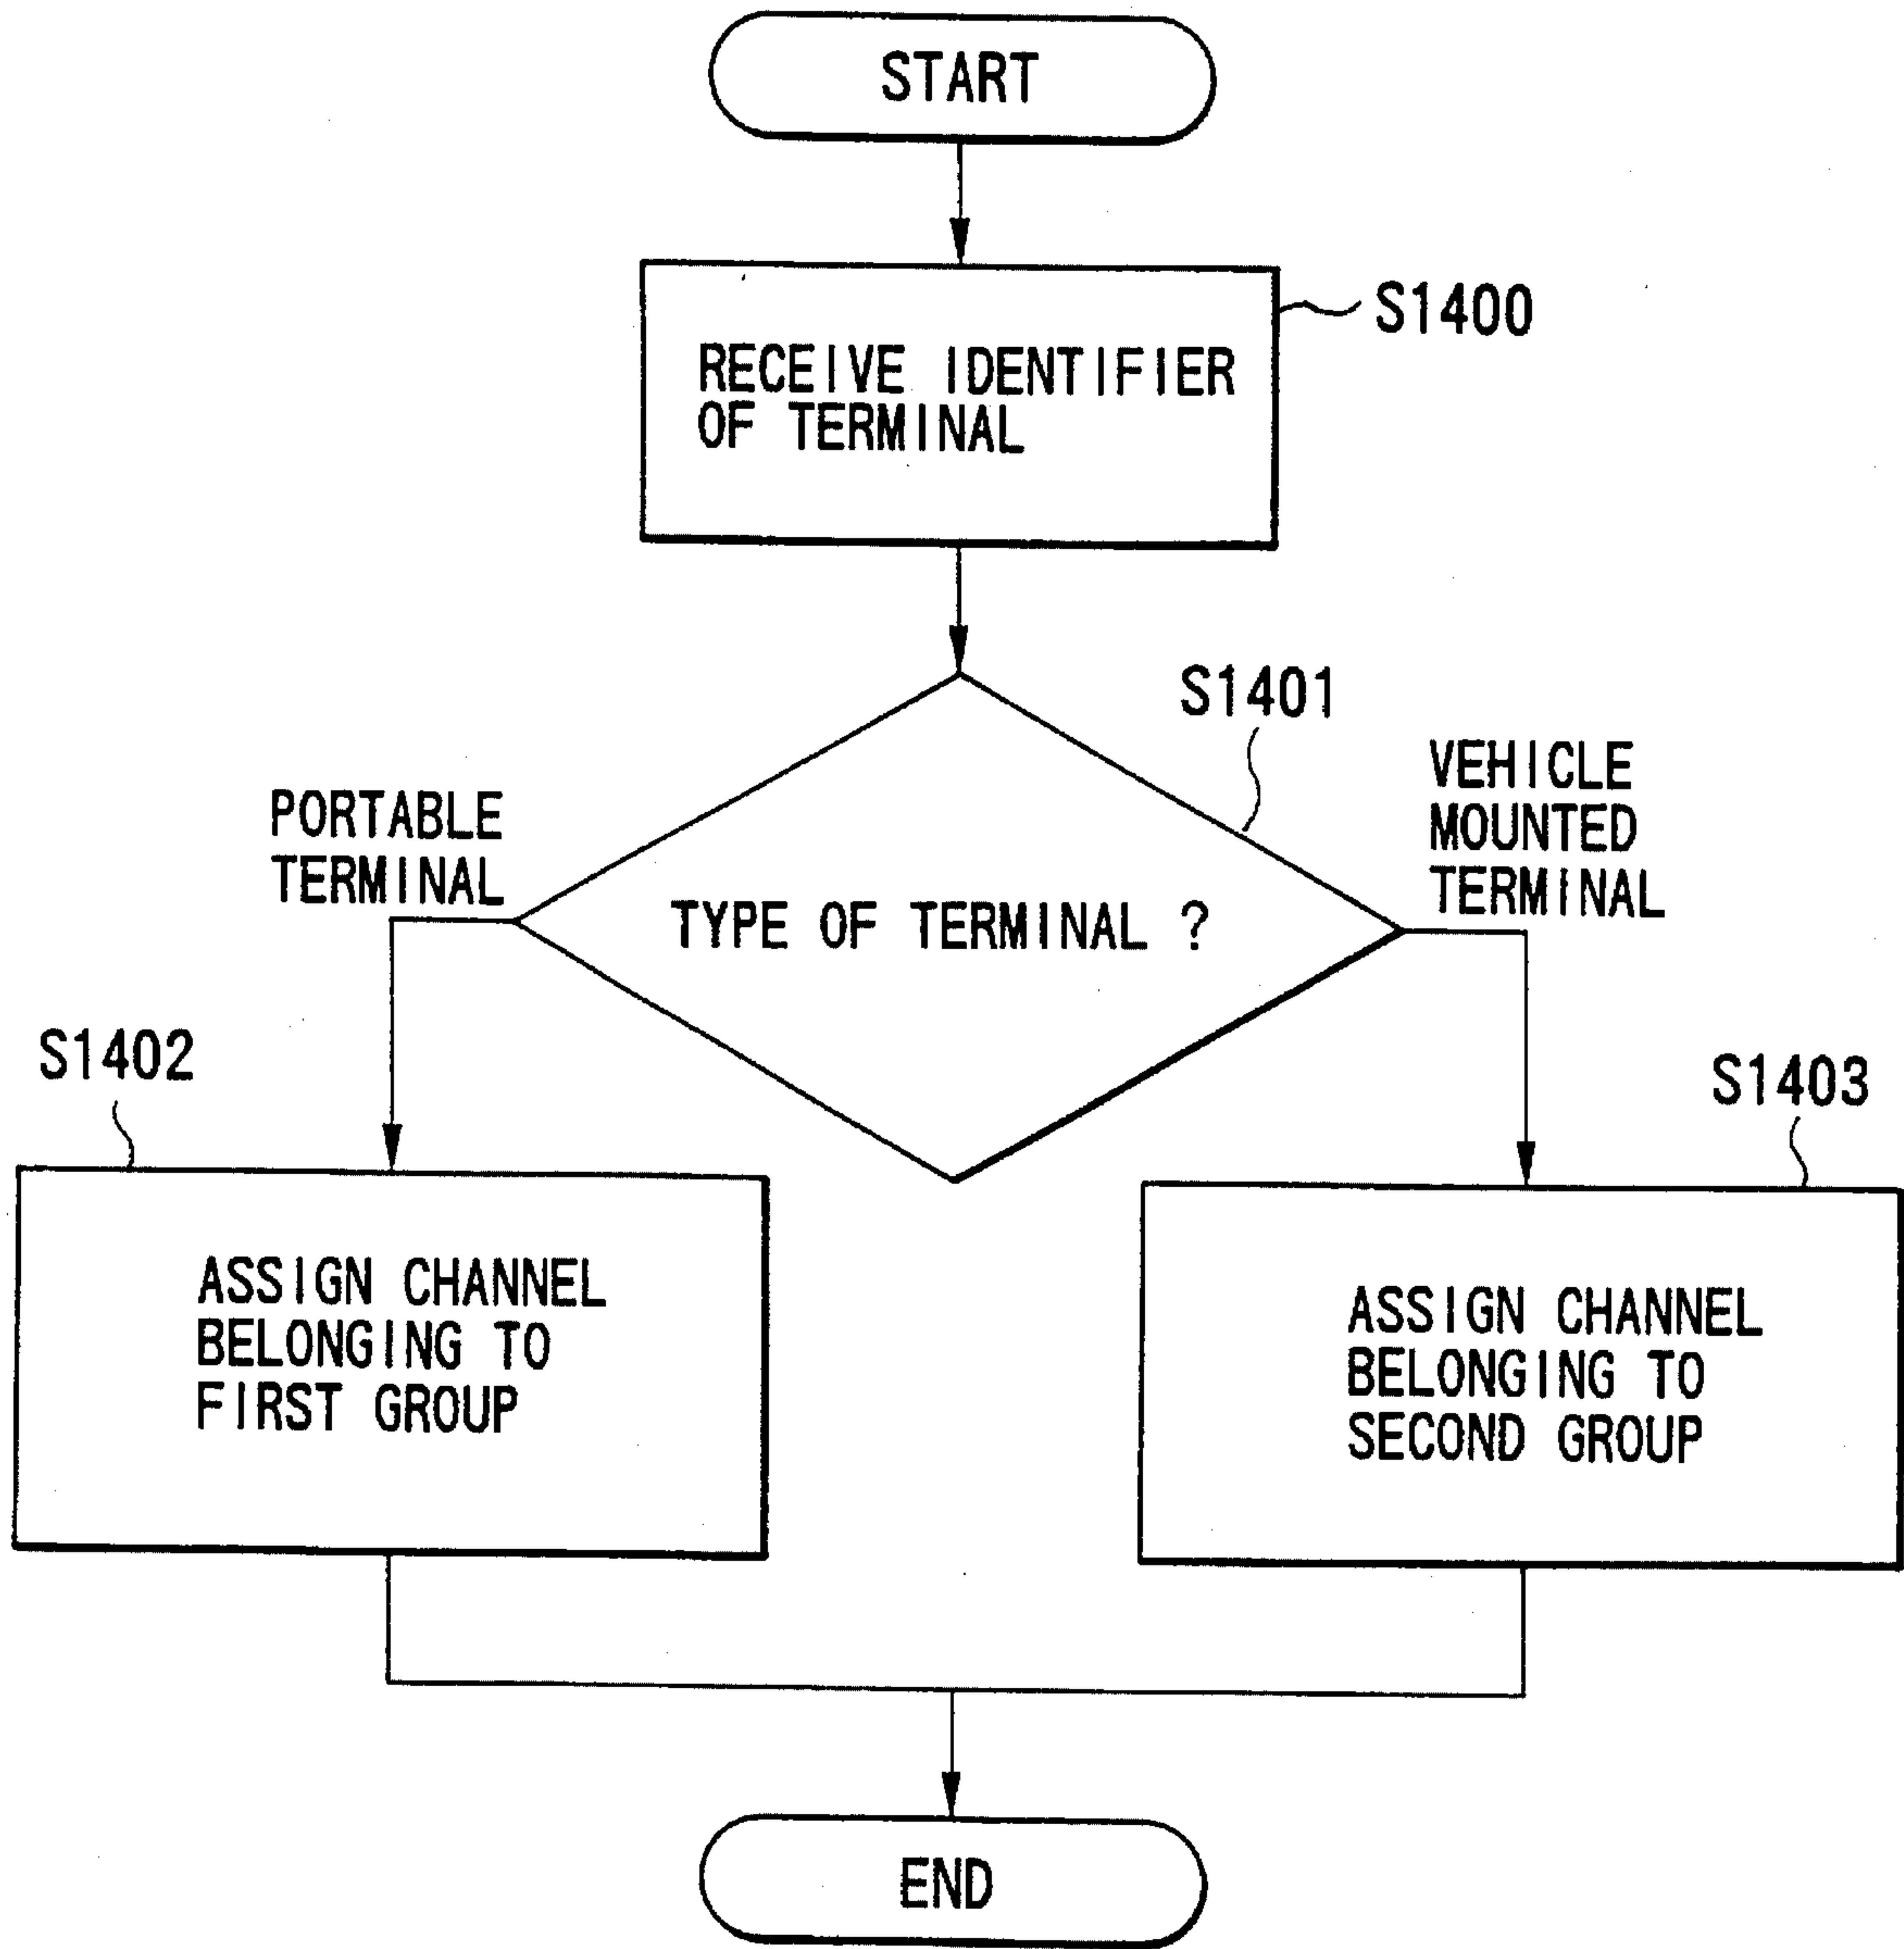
START

S1400

RECEIVE IDENTIFIER OF TERMINAL

S1401

PORTABLE TERMINAL

TYPE OF TERMINAL ?

VEHICLE MOUNTED TERMINAL

S1402

ASSIGN CHANNEL BELONGING TO FIRST GROUP

S1403

ASSIGN CHANNEL BELONGING TO SECOND GROUP

END